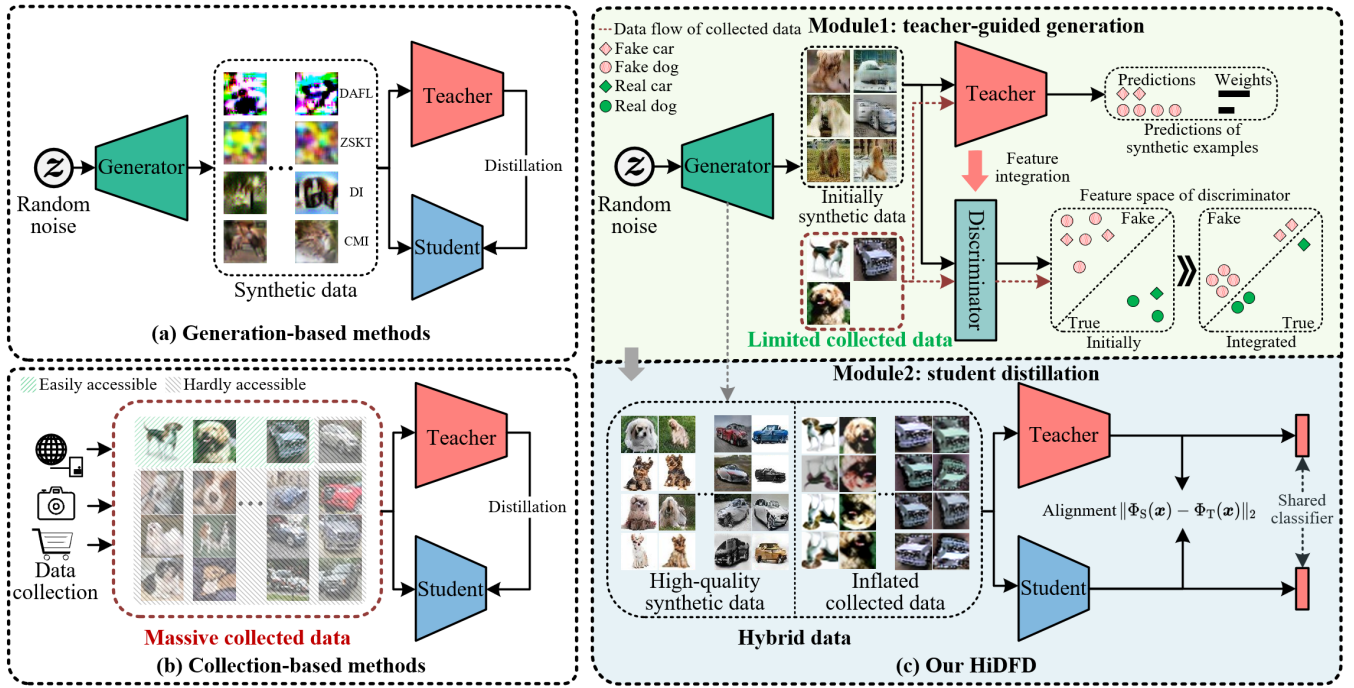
Random noise

Generator

DAFL

ZSKT

DI

CMI

Synthetic data

Teacher

Distillation

Student

(a) Generation-based methods

Easily accessible Hardly accessible

Data collection

Teacher

Distillation

Student

Massive collected data

(b) Collection-based methods

Data flow of collected data
Fake car
Fake dog
Real car
Real dog

Module1: teacher-guided generation

Random noise

Generator

Initially synthetic data

Teacher

Predictions Weights

Predictions of synthetic examples

Feature integration

Discriminator

Feature space of discriminator

Fake

True

Initially

Fake

True

Integrated

Limited collected data

Module2: student distillation

High-quality synthetic data

Inflated collected data

Hybrid data

Teacher

Student

Alignment $\|\Phi_S(\boldsymbol{x}) - \Phi_T(\boldsymbol{x})\|_2$

Shared classifier

(c) Our HiDFD